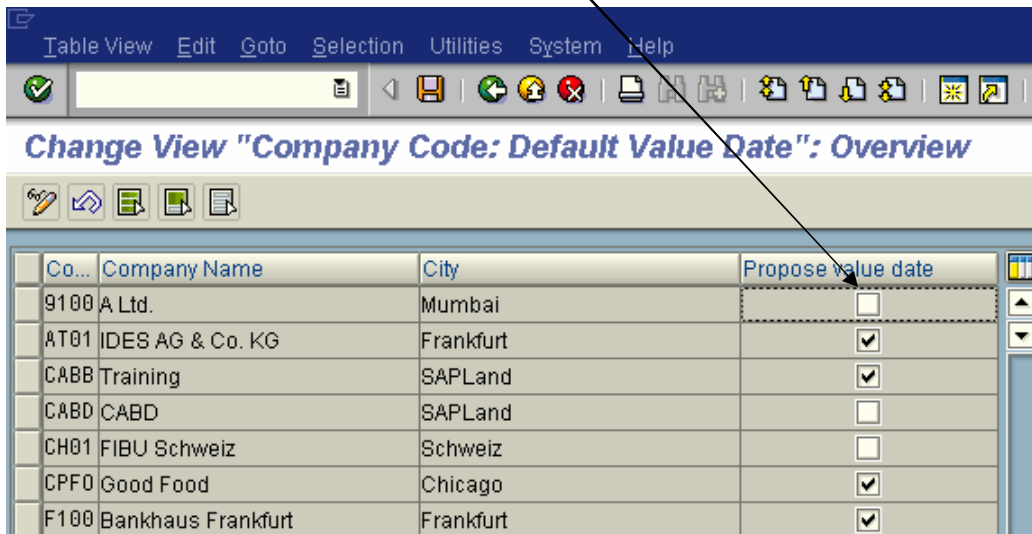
Table View Edit Goto Selection Utilities System Help

Change View "Company Code: Default Value Date": Overview

| Co... | Company Name | City | Propose value date |
|---|---|---|---|
| 9100 | A Ltd. | Mumbai | ☐ |
| AT01 | IDES AG & Co. KG | Frankfurt | ☑ |
| CABB | Training | SAPLand | ☑ |
| CABD | CABD | SAPLand | ☐ |
| CH01 | FIBU Schweiz | Schweiz | ☐ |
| CPF0 | Good Food | Chicago | ☑ |
| F100 | Bankhaus Frankfurt | Frankfurt | ☑ |